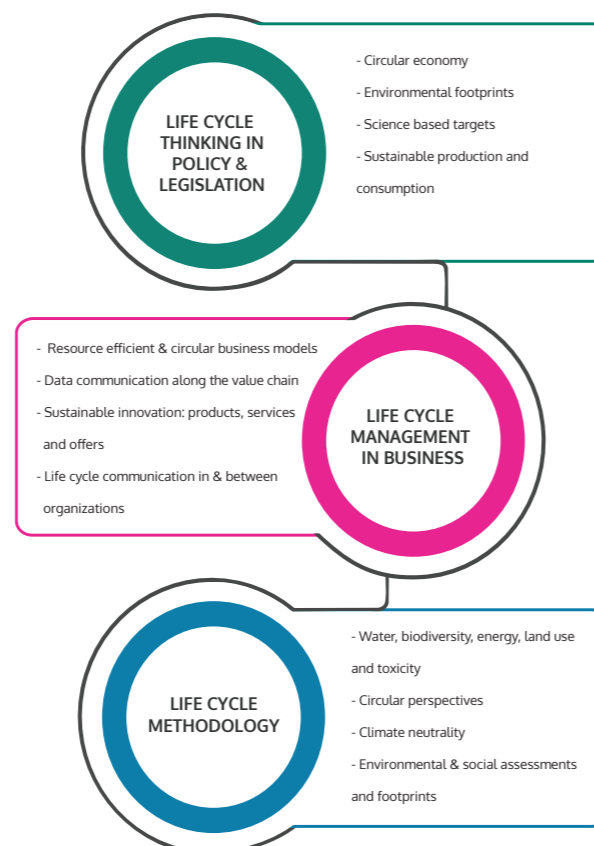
LIFE CYCLE THINKING IN POLICY & LEGISLATION

- Circular economy
- Environmental footprints
- Science based targets
- Sustainable production and consumption

- Resource efficient & circular business models
- Data communication along the value chain
- Sustainable innovation: products, services and offers
- Life cycle communication in & between organizations

LIFE CYCLE MANAGEMENT IN BUSINESS

LIFE CYCLE METHODOLOGY

- Water, biodiversity, energy, land use and toxicity
- Circular perspectives
- Climate neutrality
- Environmental & social assessments and footprints